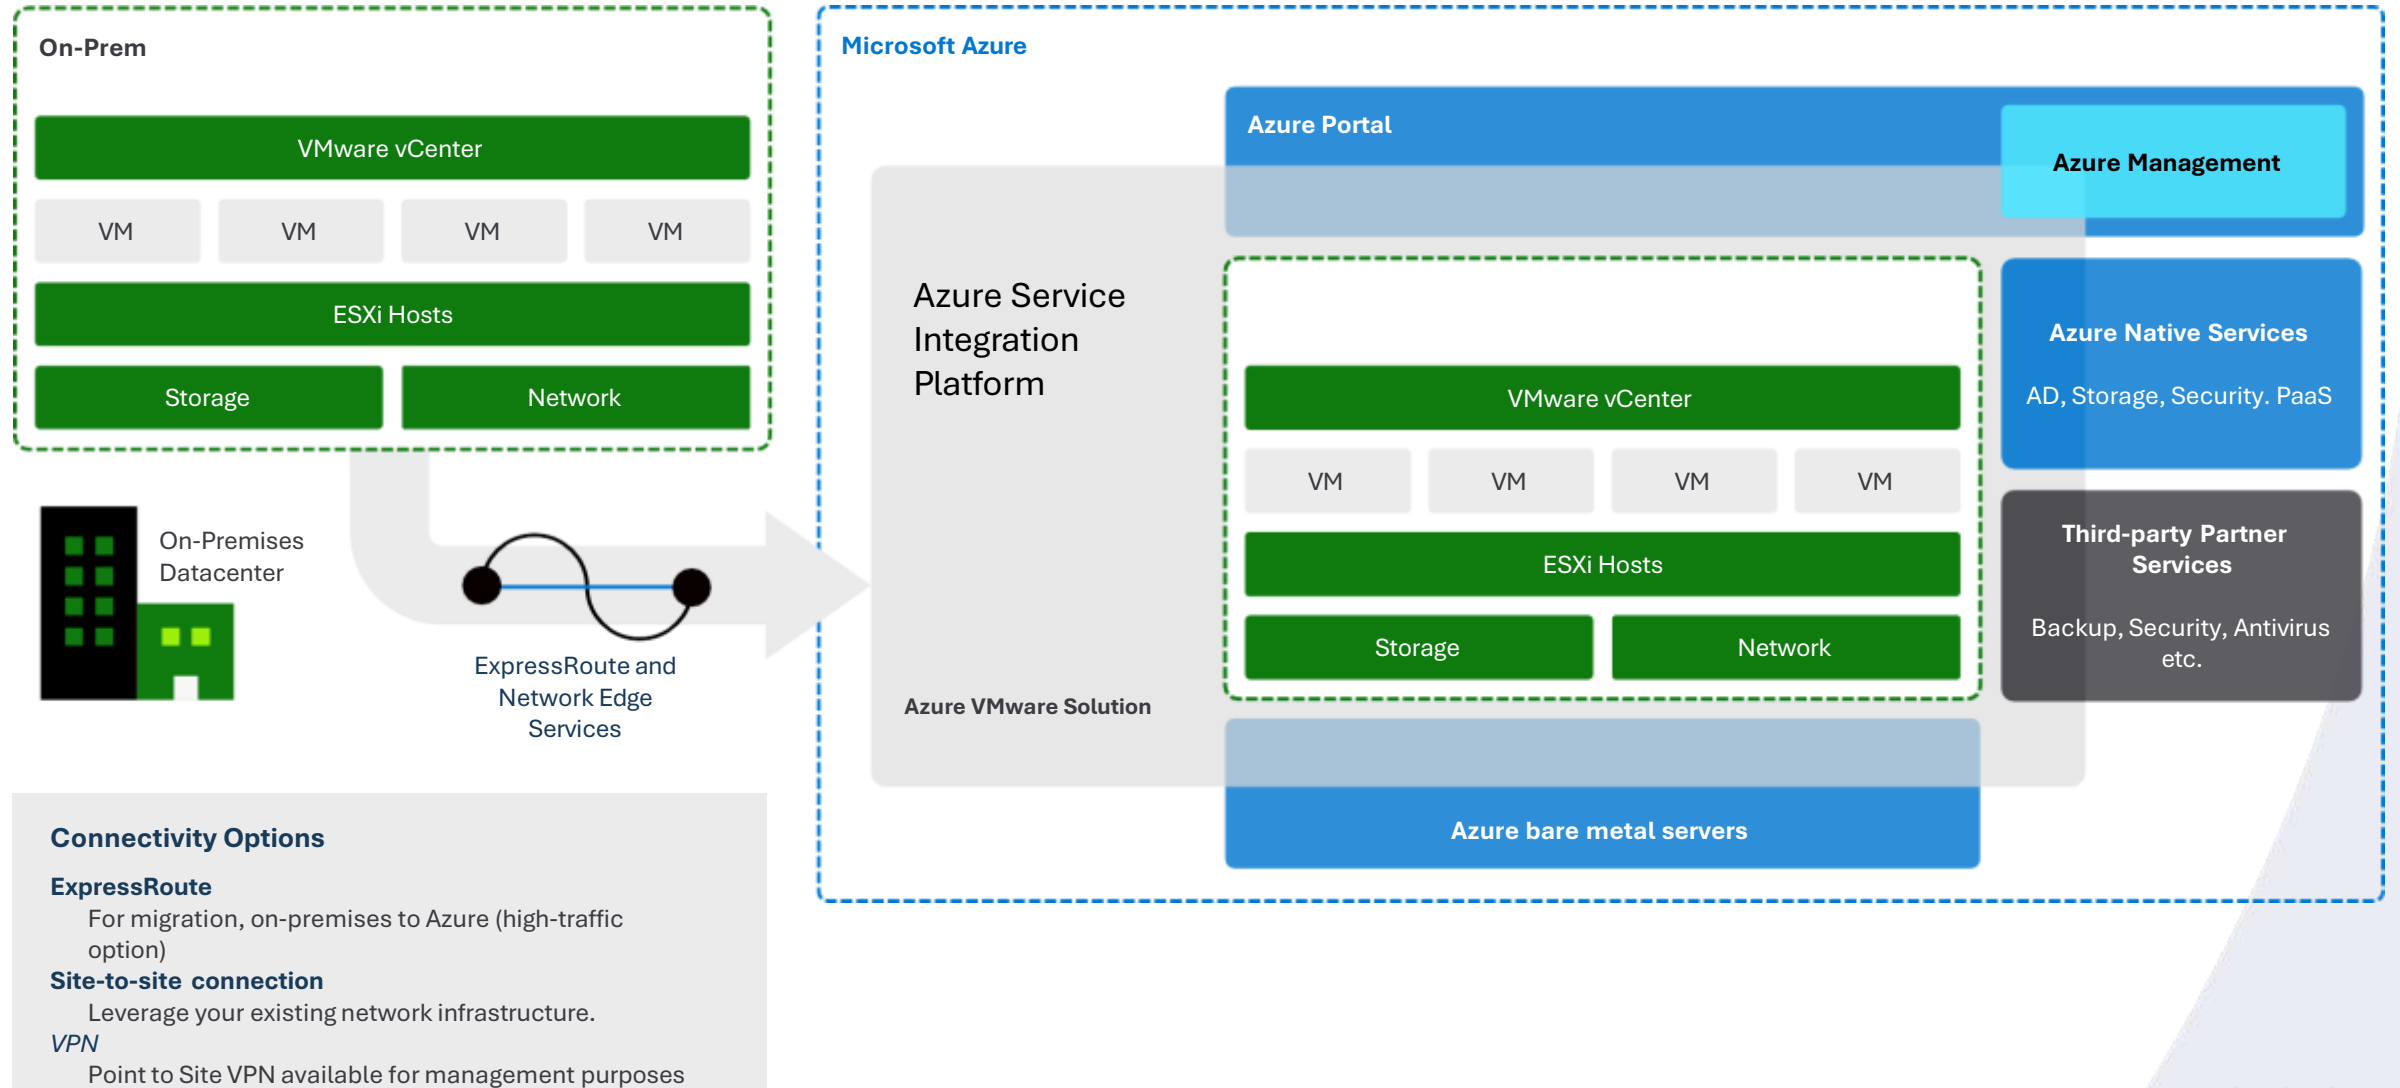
On-Prem

VMware vCenter

VM VM VM VM

ESXi Hosts

Storage Network

On-Premises Datacenter

ExpressRoute and Network Edge Services

Connectivity Options

ExpressRoute
For migration, on-premises to Azure (high-traffic option)
Site-to-site connection
Leverage your existing network infrastructure.
VPN
Point to Site VPN available for management purposes

Microsoft Azure

Azure Portal

Azure Management

Azure Service Integration Platform

VMware vCenter

VM VM VM VM

ESXi Hosts

Storage Network

Azure VMware Solution

Azure Native Services

AD, Storage, Security. PaaS

Third-party Partner Services

Backup, Security, Antivirus etc.

Azure bare metal servers